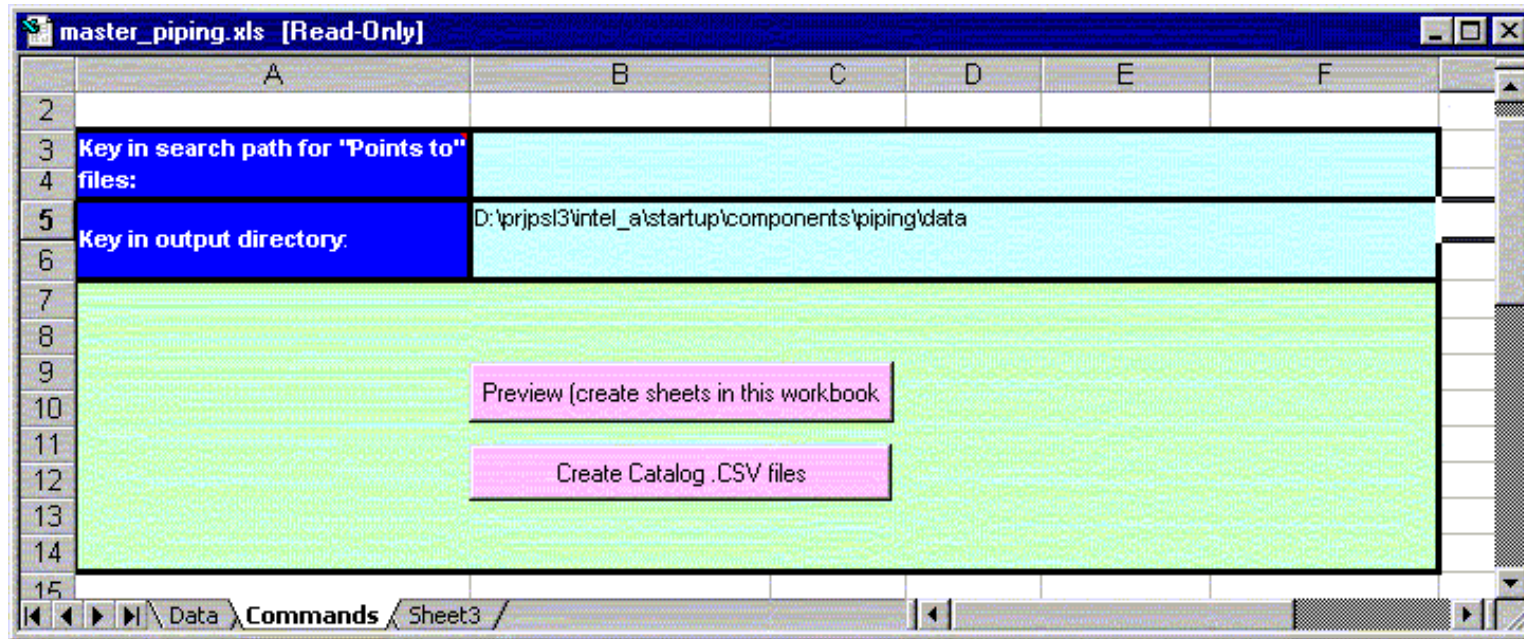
master_piping.xls [Read-Only]

| | A | B | C | D | E | F |
|---|---|---|---|---|---|---|
| 2 | | | | | | |
| 3 | Key in search path for "Points to" files: | | | | | |
| 4 | | | | | | |
| 5 | Key in output directory: | D:\prjpsl3\intel_a\startup\components\piping\data | | | | |
| 6 | | | | | | |
| 7 | | | | | | |
| 8 | | | | | | |
| 9 | | Preview (create sheets in this workbook | | | | |
| 10 | | | | | | |
| 11 | | | | | | |
| 12 | | Create Catalog .CSV files | | | | |
| 13 | | | | | | |
| 14 | | | | | | |
| 15 | | | | | | |

Data Commands Sheet3